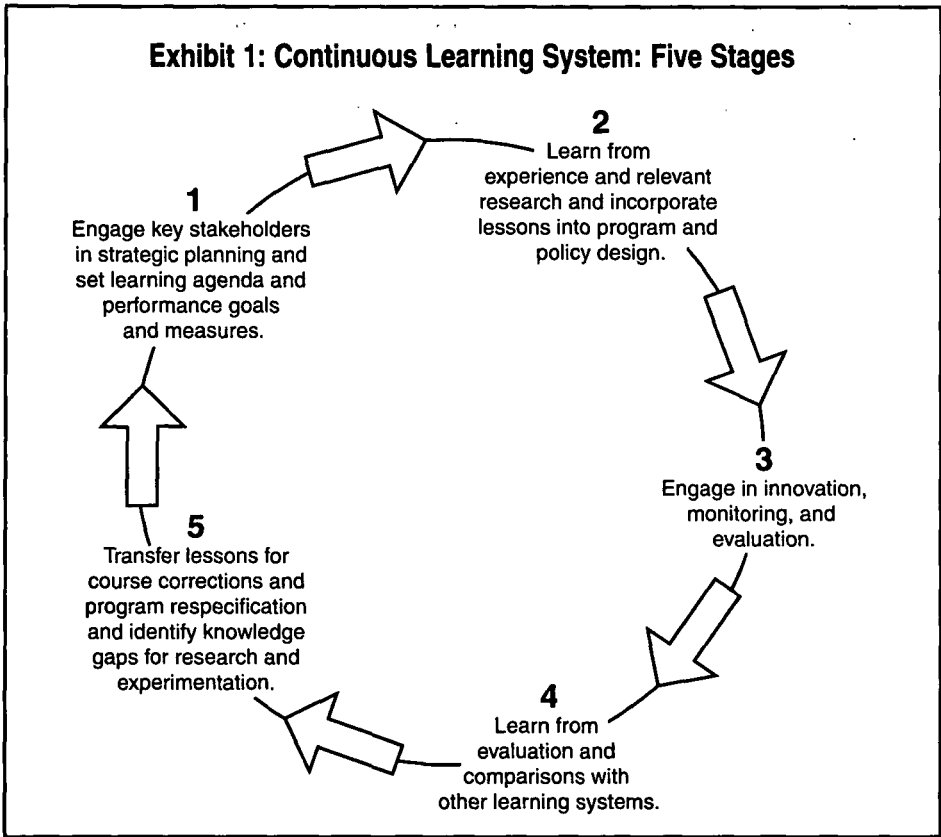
Exhibit 1: Continuous Learning System: Five Stages

1
Engage key stakeholders in strategic planning and set learning agenda and performance goals and measures.

2
Learn from experience and relevant research and incorporate lessons into program and policy design.

3
Engage in innovation, monitoring, and evaluation.

4
Learn from evaluation and comparisons with other learning systems.

5
Transfer lessons for course corrections and program respecification and identify knowledge gaps for research and experimentation.